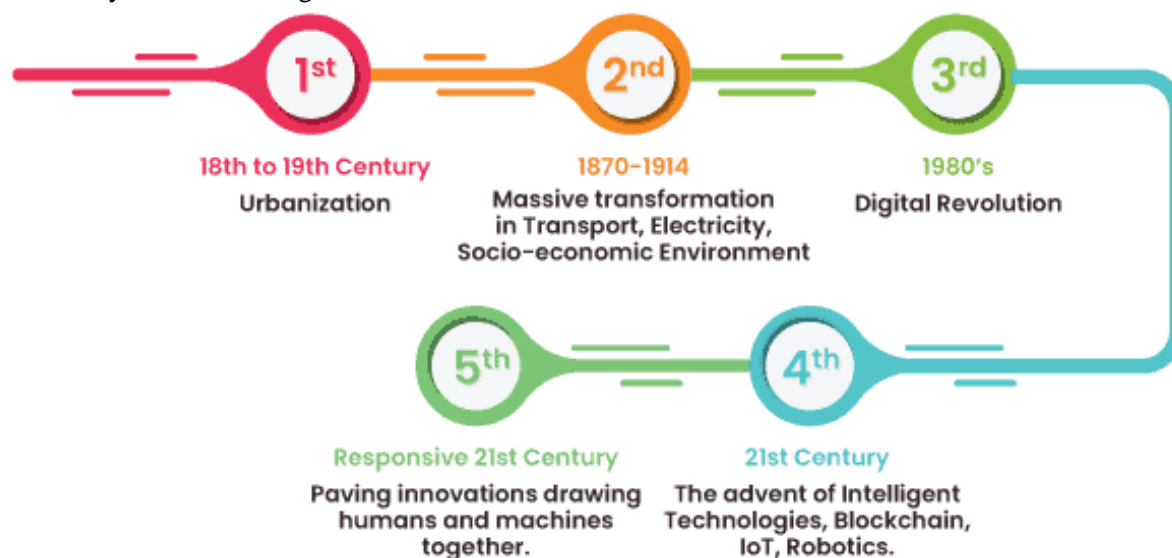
$1^{st}$

18th to 19th Century
Urbanization

$2^{nd}$

1870-1914
Massive transformation in Transport, Electricity, Socio-economic Environment

$3^{rd}$

1980's
Digital Revolution

$4^{th}$

21st Century
The advent of Intelligent Technologies, Blockchain, IoT, Robotics.

$5^{th}$

Responsive 21st Century
Paving innovations drawing humans and machines together.